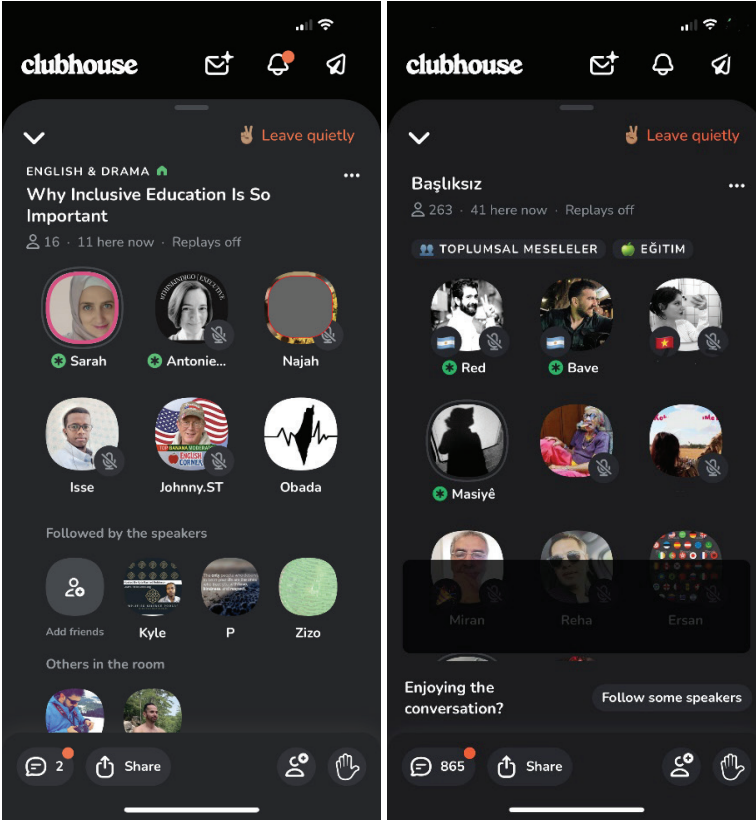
clubhouse

✌ Leave quietly

ENGLISH & DRAMA

Why Inclusive Education Is So Important

16 · 11 here now · Replays off

Sarah
Antonie...
Najah
Isse
Johnny.ST
Obada

Followed by the speakers

Add friends
Kyle
P
Zizo

Others in the room

2
Share

clubhouse

✌ Leave quietly

Başlıksız

263 · 41 here now · Replays off

TOPLUMSAL MESELELER
EĞITIM

Red
Bave
Masiyê
Miran
Reha
Ersan

Enjoying the conversation?

Follow some speakers

865
Share